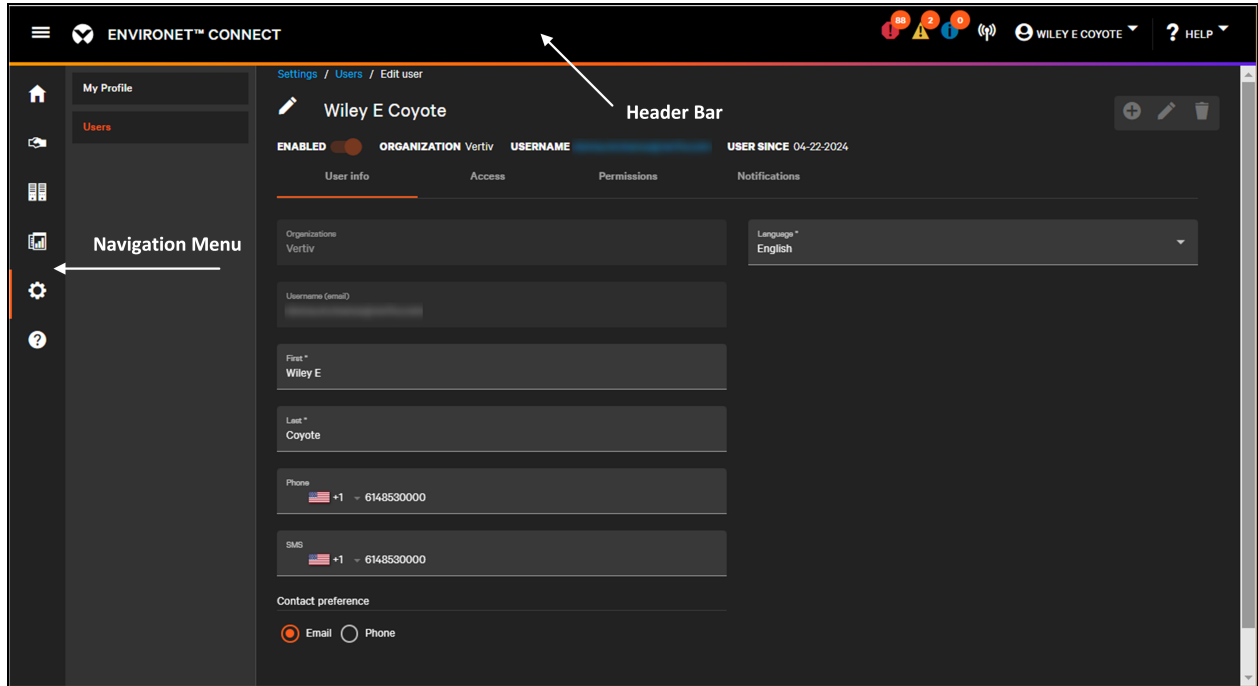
ENVIRONET™ CONNECT

88 2 0

WILEY E COYOTE

HELP

Header Bar

My Profile

Users

Navigation Menu

Settings / Users / Edit user

Wiley E Coyote

ENABLED ORGANIZATION Vertiv USERNAME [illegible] USER SINCE 04-22-2024

User info Access Permissions Notifications

Organizations
Vertiv

Username (email)
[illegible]

First *
Wiley E

Last *
Coyote

Phone
+1 6148530000

SMS
+1 6148530000

Contact preference

Email Phone

Language *
English